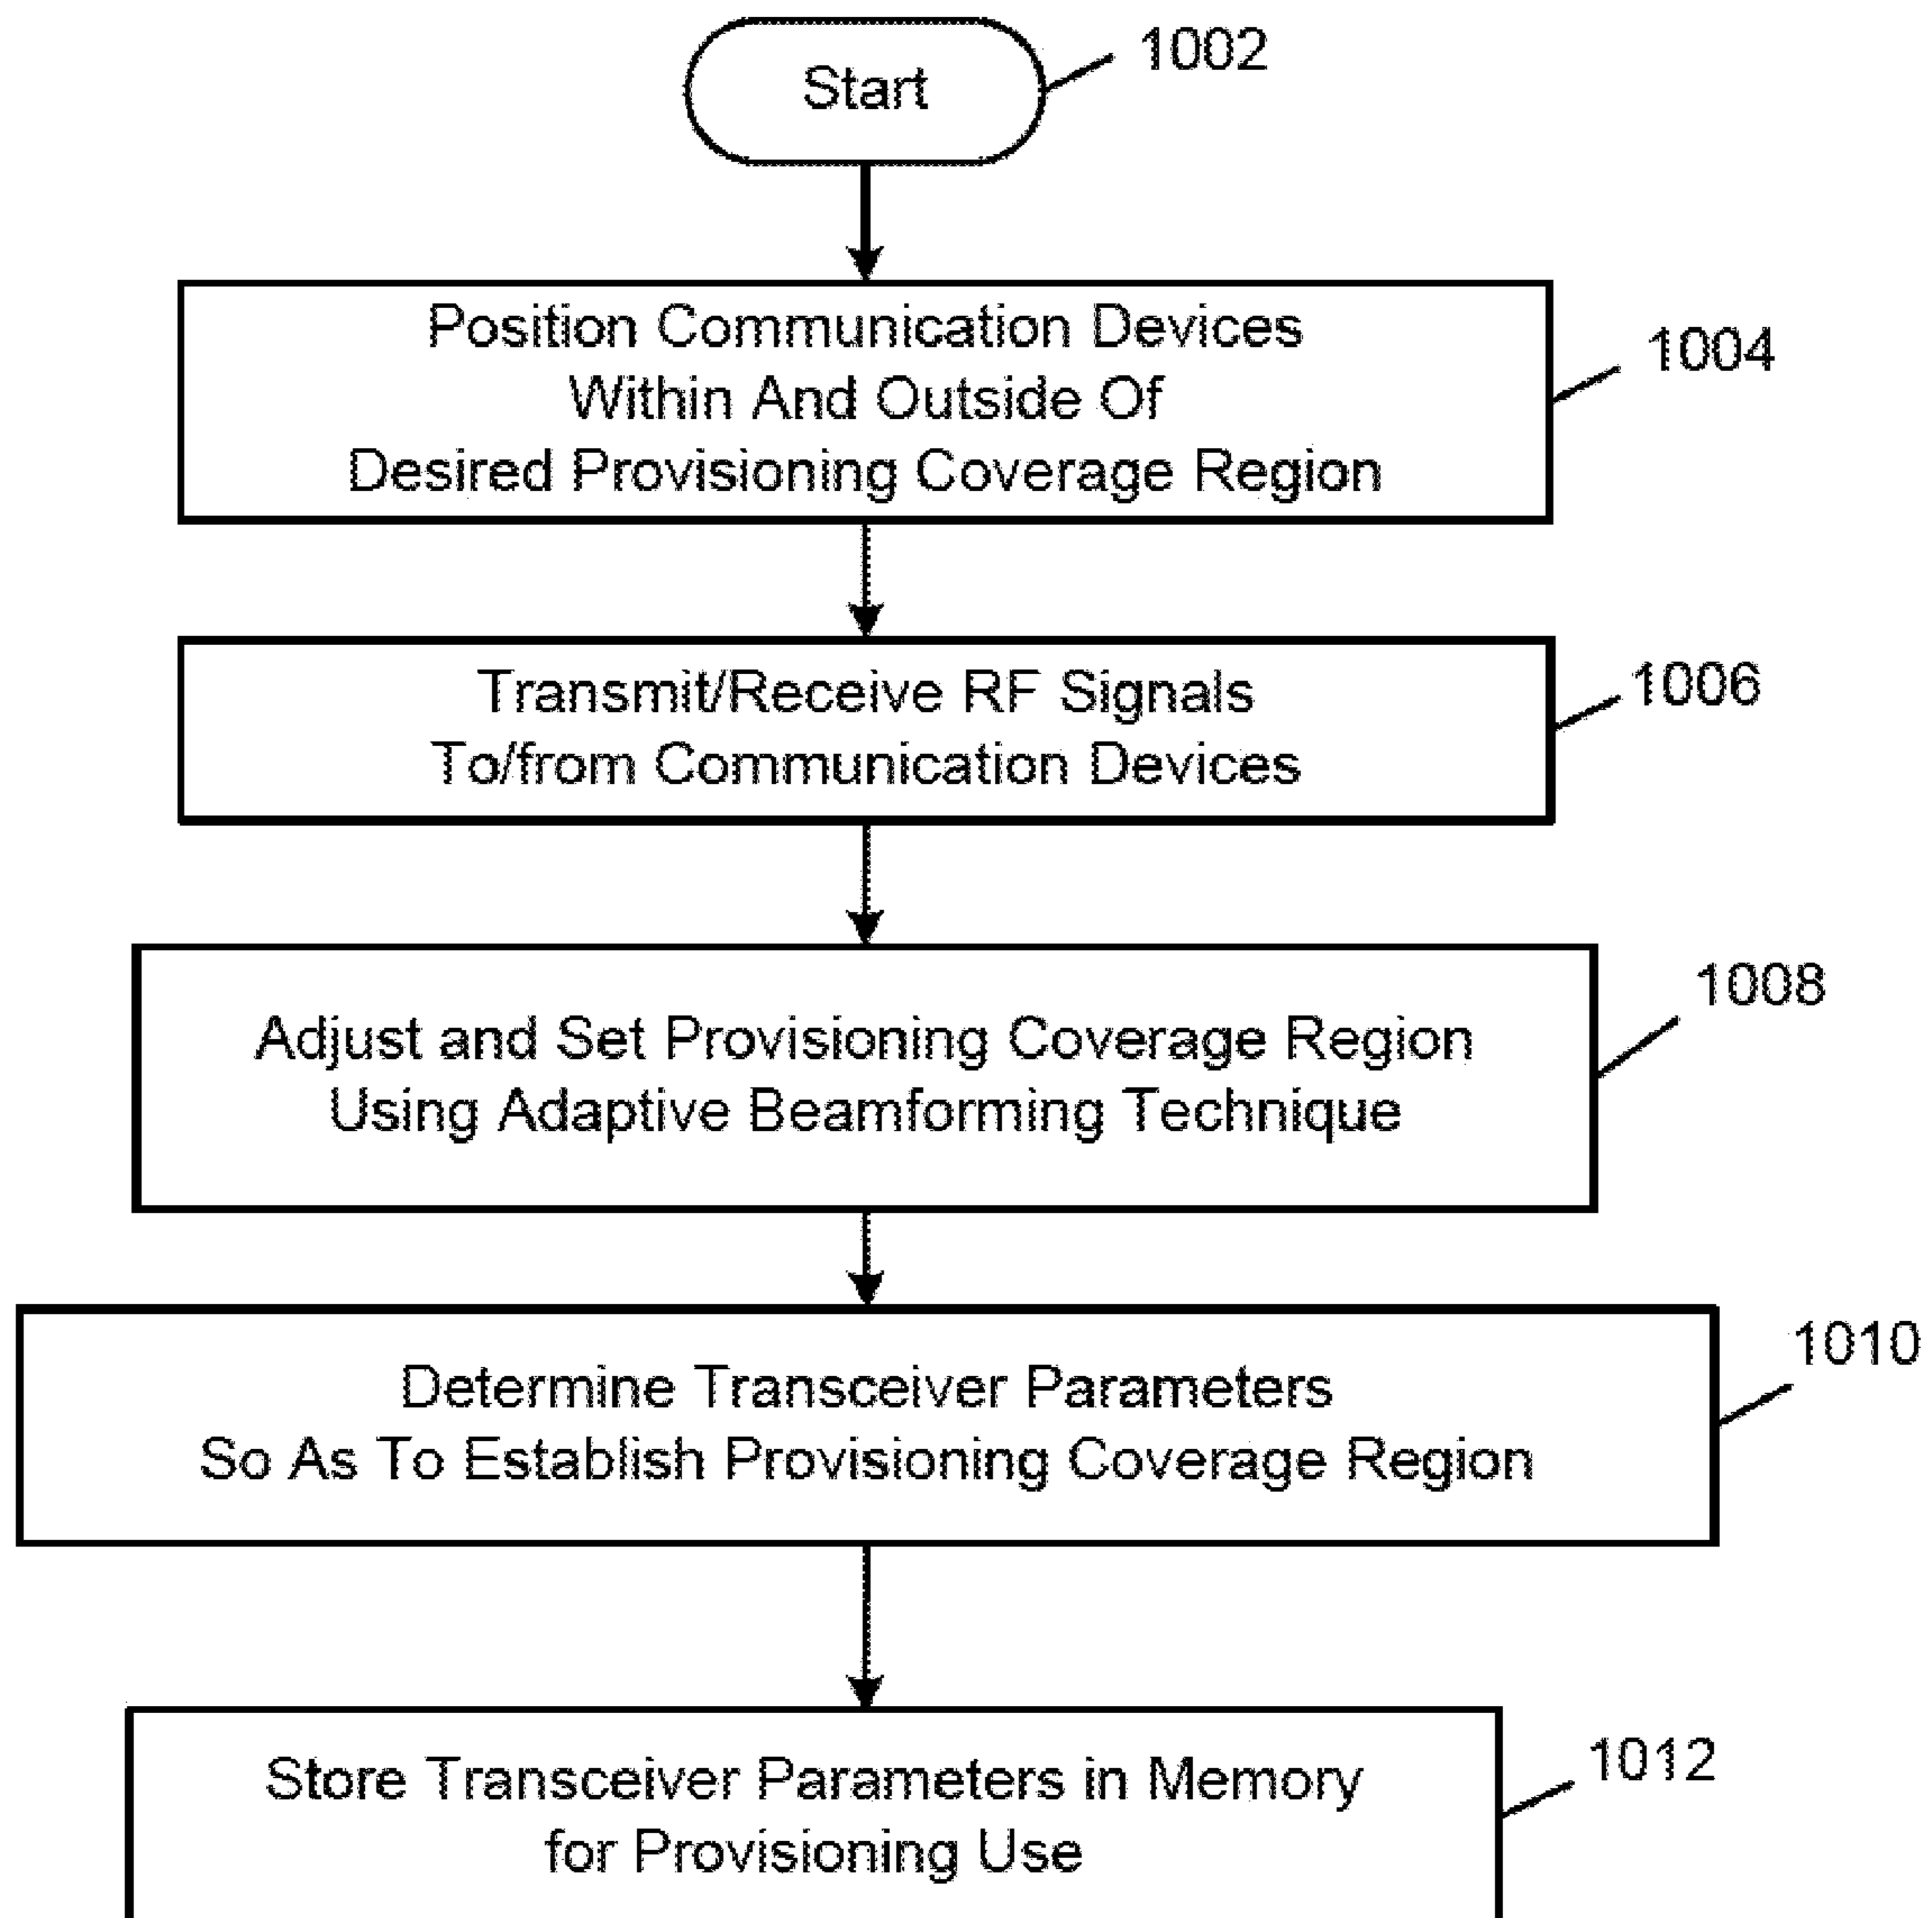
Start

1002

Position Communication Devices Within And Outside Of Desired Provisioning Coverage Region

1004

Transmit/Receive RF Signals To/from Communication Devices

1006

Adjust and Set Provisioning Coverage Region Using Adaptive Beamforming Technique

1008

Determine Transceiver Parameters So As To Establish Provisioning Coverage Region

1010

Store Transceiver Parameters in Memory for Provisioning Use

1012